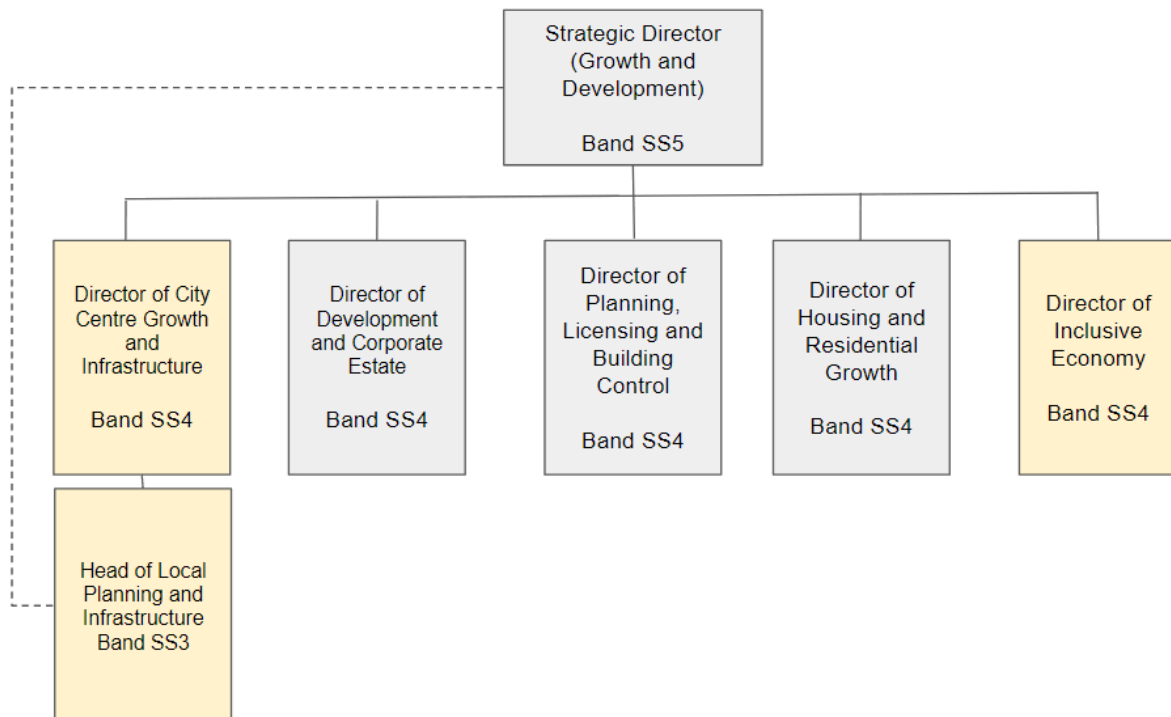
Strategic Director (Growth and Development)

Band SS5

Director of City Centre Growth and Infrastructure

Band SS4

Director of Development and Corporate Estate

Band SS4

Director of Planning, Licensing and Building Control

Band SS4

Director of Housing and Residential Growth

Band SS4

Director of Inclusive Economy

Band SS4

Head of Local Planning and Infrastructure Band SS3